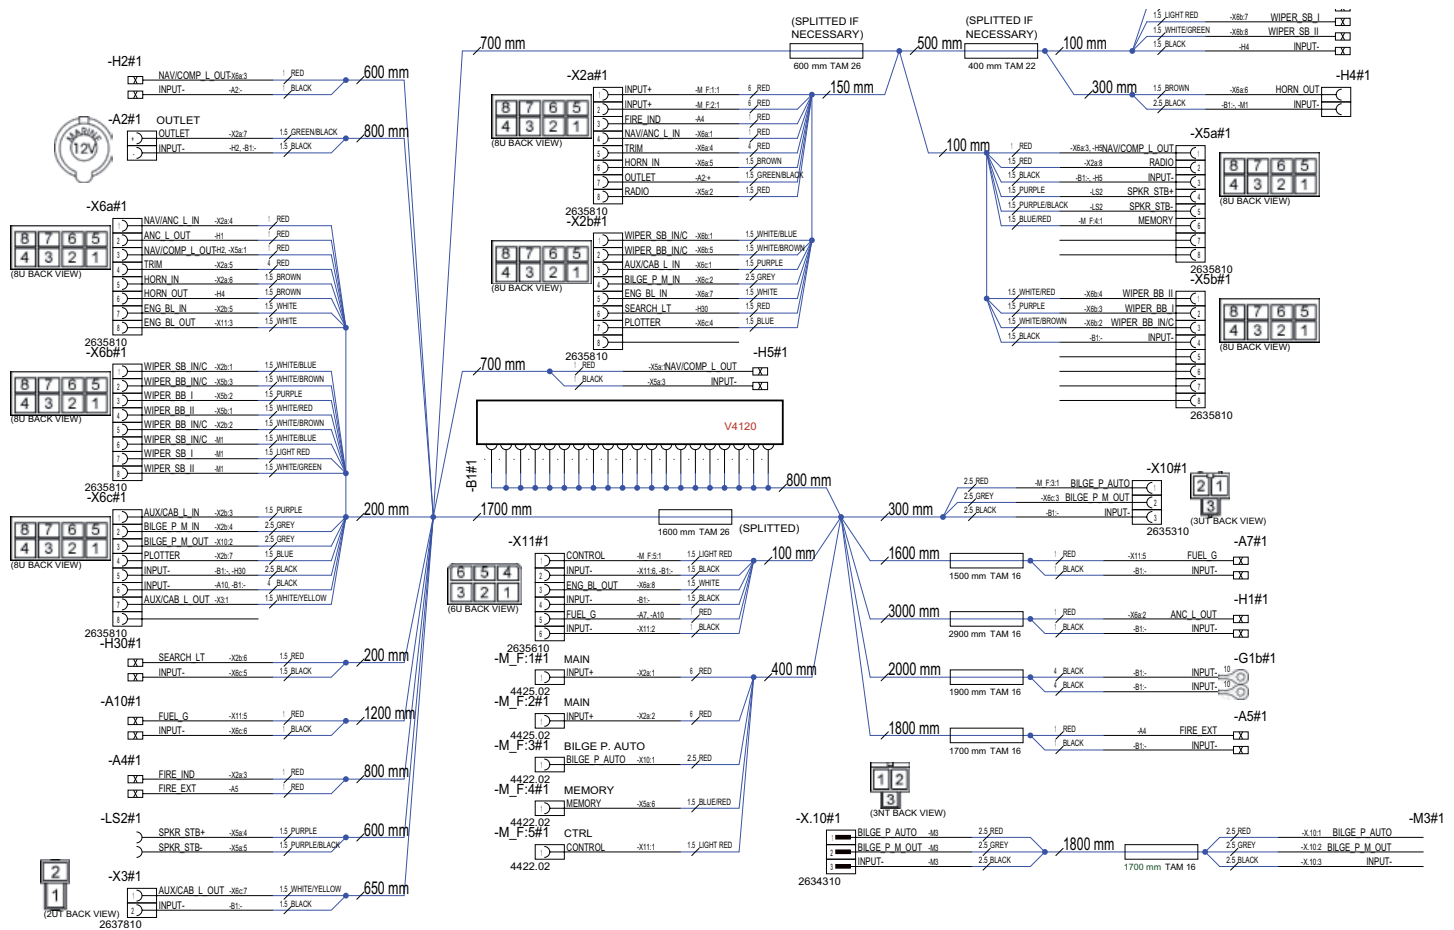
-H2#1
NAV/COMP_L_OUT -X6a:3 1 RED
INPUT- -A2:- 1 BLACK
600 mm

-A2#1 OUTLET
MARINE 12V
OUTLET -X2a:7 1.5 GREEN/BLACK
INPUT- -H2, -B1:- 1.5 BLACK
800 mm

-X6a#1
8 7 6 5
4 3 2 1
(8U BACK VIEW)
NAV/ANC_L_IN -X2a:4 1 RED
ANC_L_OUT -H1 1 RED
NAV/COMP_L_OUT -H2, -X5a:1 1 RED
TRIM -X2a:5 4 RED
HORN_IN -X2a:6 1.5 BROWN
HORN_OUT -H4 1.5 BROWN
ENG_BL_IN -X2b:5 1.5 WHITE
ENG_BL_OUT -X11:3 1.5 WHITE
2635810

-X6b#1
8 7 6 5
4 3 2 1
(8U BACK VIEW)
WIPER_SB_IN/C -X2b:1 1.5 WHITE/BLUE
WIPER_BB_IN/C -X5b:3 1.5 WHITE/BROWN
WIPER_BB_I -X5b:2 1.5 PURPLE
WIPER_BB_II -X5b:1 1.5 WHITE/RED
WIPER_BB_IN/C -X2b:2 1.5 WHITE/BROWN
WIPER_SB_IN/C -M1 1.5 WHITE/BLUE
WIPER_SB_I -M1 1.5 LIGHT RED
WIPER_SB_II -M1 1.5 WHITE/GREEN
2635810

-X6c#1
8 7 6 5
4 3 2 1
(8U BACK VIEW)
AUX/CAB_L_IN -X2b:3 1.5 PURPLE
BILGE_P_M_IN -X2b:4 2.5 GREY
BILGE_P_M_OUT -X10:2 2.5 GREY
PLOTTER -X2b:7 1.5 BLUE
INPUT- -B1:-, -H30 2.5 BLACK
INPUT- -A10, -B1:- 4 BLACK
AUX/CAB_L_OUT -X3:1 1.5 WHITE/YELLOW
2635810
200 mm

-H30#1
SEARCH_LT -X2b:6 1.5 RED
INPUT- -X6c:5 1.5 BLACK
200 mm

-A10#1
FUEL_G -X11:5 1 RED
INPUT- -X6c:6 1 BLACK
1200 mm

-A4#1
FIRE_IND -X2a:3 1 RED
FIRE_EXT -A5 1 RED
800 mm

-LS2#1
SPKR_STB+ -X5a:4 1.5 PURPLE
SPKR_STB- -X5a:5 1.5 PURPLE/BLACK
600 mm

-X3#1
2
1
(2UT BACK VIEW)
2637810
AUX/CAB_L_OUT -X6c:7 1.5 WHITE/YELLOW
INPUT- -B1:- 1.5 BLACK
650 mm

700 mm
-X2a#1
8 7 6 5
4 3 2 1
(8U BACK VIEW)
INPUT+ -M_F:1:1 6 RED
INPUT+ -M_F:2:1 6 RED
FIRE_IND -A4 1 RED
NAV/ANC_L_IN -X6a:1 1 RED
TRIM -X6a:4 4 RED
HORN_IN -X6a:5 1.5 BROWN
OUTLET -A2:+ 1.5 GREEN/BLACK
RADIO -X5a:2 1.5 RED
2635810
150 mm

-X2b#1
8 7 6 5
4 3 2 1
(8U BACK VIEW)
WIPER_SB_IN/C -X6b:1 1.5 WHITE/BLUE
WIPER_BB_IN/C -X6b:5 1.5 WHITE/BROWN
AUX/CAB_L_IN -X6c:1 1.5 PURPLE
BILGE_P_M_IN -X6c:2 2.5 GREY
ENG_BL_IN -X6a:7 1.5 WHITE
SEARCH_LT -H30 1.5 RED
PLOTTER -X6c:4 1.5 BLUE
2635810

700 mm
-H5#1
RED -X5a:1 NAV/COMP_L_OUT
BLACK -X5a:3 INPUT-

V4120
-B1#1
800 mm
1700 mm
1600 mm TAM 26 (SPLITTED)

(SPLITTED IF NECESSARY)
600 mm TAM 26
(SPLITTED IF NECESSARY)
400 mm TAM 22
500 mm
100 mm
1.5 LIGHT RED -X6b:7 WIPER_SB_I
1.5 WHITE/GREEN -X6b:8 WIPER_SB_II
1.5 BLACK -H4 INPUT-
300 mm
-H4#1
1.5 BROWN -X6a:6 HORN_OUT
2.5 BLACK -B1:-, -M1 INPUT-

-X5a#1
100 mm
1 RED -X6a:3, -H5 NAV/COMP_L_OUT
1.5 RED -X2a:8 RADIO
1.5 BLACK -B1:-, -H5 INPUT-
1.5 PURPLE -LS2 SPKR_STB+
1.5 PURPLE/BLACK -LS2 SPKR_STB-
1.5 BLUE/RED -M_F:4:1 MEMORY
8 7 6 5
4 3 2 1
(8U BACK VIEW)
2635810

-X5b#1
1.5 WHITE/RED -X6b:4 WIPER_BB_II
1.5 PURPLE -X6b:3 WIPER_BB_I
1.5 WHITE/BROWN -X6b:2 WIPER_BB_IN/C
1.5 BLACK -B1:- INPUT-
8 7 6 5
4 3 2 1
(8U BACK VIEW)
2635810

-X10#1
2 1
3
(3UT BACK VIEW)
2.5 RED -M_F:3:1 BILGE_P_AUTO
2.5 GREY -X6c:3 BILGE_P_M_OUT
2.5 BLACK -B1:- INPUT-
2635310
300 mm

-X11#1
6 5 4
3 2 1
(6U BACK VIEW)
CONTROL -M_F:5:1 1.5 LIGHT RED
INPUT- -X11:6, -B1:- 1.5 BLACK
ENG_BL_OUT -X6a:8 1.5 WHITE
INPUT- -B1:- 1.5 BLACK
FUEL_G -A7, -A10 1 RED
INPUT- -X11:2 1 BLACK
2635610
100 mm

-M_F:1#1 MAIN
INPUT+ -X2a:1 6 RED
4425.02
-M_F:2#1 MAIN
INPUT+ -X2a:2 6 RED
4425.02
400 mm
-M_F:3#1 BILGE P. AUTO
BILGE_P_AUTO -X10:1 2.5 RED
4422.02
-M_F:4#1 MEMORY
MEMORY -X5a:6 1.5 BLUE/RED
4422.02
-M_F:5#1 CTRL
CONTROL -X11:1 1.5 LIGHT RED
4422.02

1600 mm
1500 mm TAM 16
-A7#1
1 RED -X11:5 FUEL_G
1 BLACK -B1:- INPUT-
3000 mm
2900 mm TAM 16
-H1#1
1 RED -X6a:2 ANC_L_OUT
1 BLACK -B1:- INPUT-
2000 mm
1900 mm TAM 16
-G1b#1
4 BLACK -B1:- INPUT- 10
4 BLACK -B1:- INPUT- 10
1800 mm
1700 mm TAM 16
-A5#1
1 RED -A4 FIRE_EXT
1 BLACK -B1:- INPUT-

1 2
3
(3NT BACK VIEW)
-X.10#1
BILGE_P_AUTO -M3 2.5 RED
BILGE_P_M_OUT -M3 2.5 GREY
INPUT- -M3 2.5 BLACK
2634310
1800 mm
1700 mm TAM 16
-M3#1
2.5 RED -X.10:1 BILGE_P_AUTO
2.5 GREY -X.10:2 BILGE_P_M_OUT
2.5 BLACK -X.10:3 INPUT-